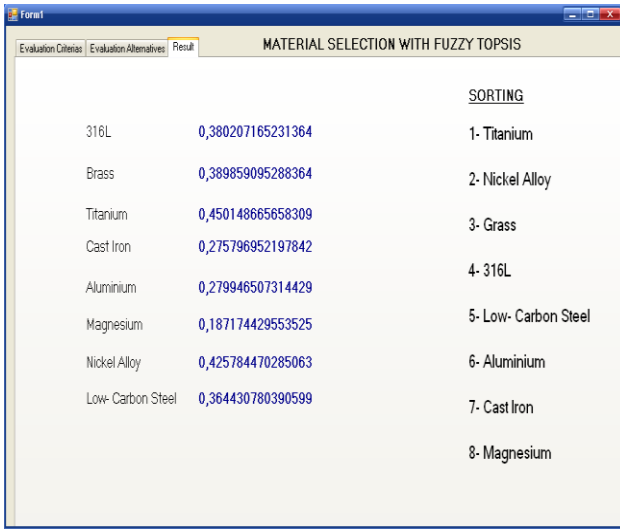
Form1

Evaluation Criterias | Evaluation Alternatives | Result

MATERIAL SELECTION WITH FUZZY TOPSIS

| | |
|---|---|
| 316L | 0,380207165231364 |
| Brass | 0,389859095288364 |
| Titanium | 0,450148665658309 |
| Cast Iron | 0,275796952197842 |
| Aluminium | 0,279946507314429 |
| Magnesium | 0,187174429553525 |
| Nickel Alloy | 0,425784470285063 |
| Low- Carbon Steel | 0,364430780390599 |

SORTING

1- Titanium

2- Nickel Alloy

3- Grass

4- 316L

5- Low- Carbon Steel

6- Aluminium

7- Cast Iron

8- Magnesium